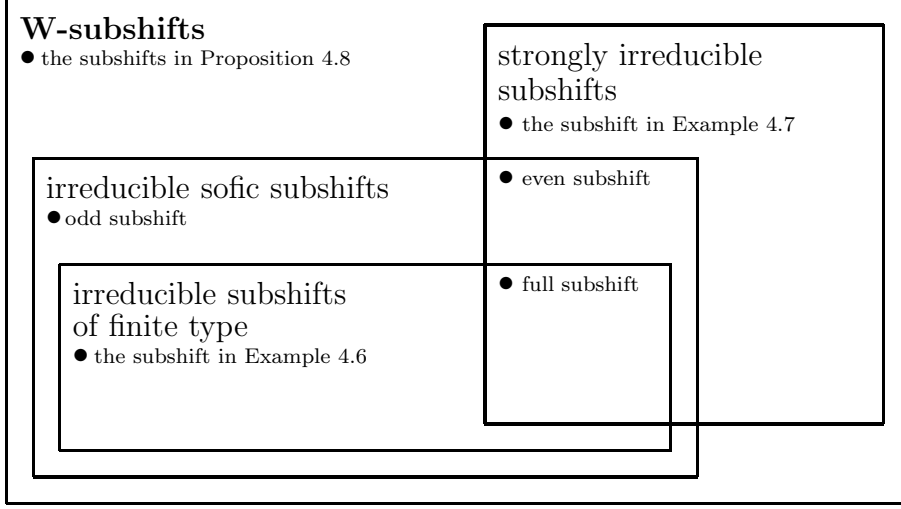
**W-subshifts**
● the subshifts in Proposition 4.8

strongly irreducible subshifts
● the subshift in Example 4.7

irreducible sofic subshifts
● odd subshift

● even subshift

irreducible subshifts of finite type
● the subshift in Example 4.6

● full subshift